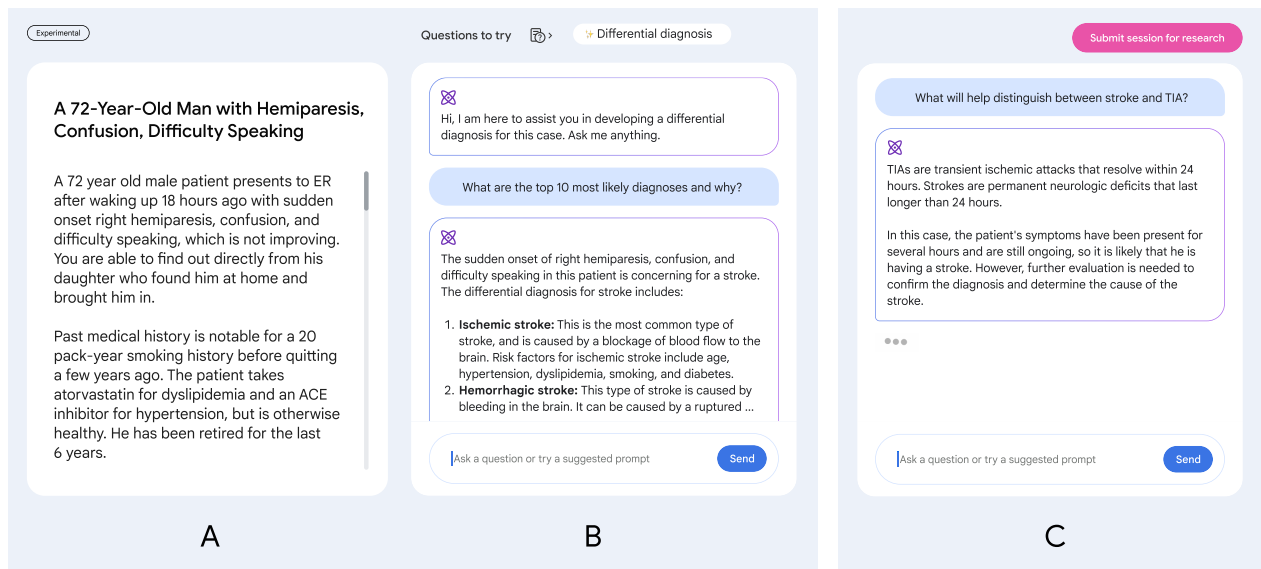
Experimental

Questions to try

Differential diagnosis

A 72-Year-Old Man with Hemiparesis, Confusion, Difficulty Speaking

A 72 year old male patient presents to ER after waking up 18 hours ago with sudden onset right hemiparesis, confusion, and difficulty speaking, which is not improving. You are able to find out directly from his daughter who found him at home and brought him in.

Past medical history is notable for a 20 pack-year smoking history before quitting a few years ago. The patient takes atorvastatin for dyslipidemia and an ACE inhibitor for hypertension, but is otherwise healthy. He has been retired for the last 6 years.

Hi, I am here to assist you in developing a differential diagnosis for this case. Ask me anything.

What are the top 10 most likely diagnoses and why?

The sudden onset of right hemiparesis, confusion, and difficulty speaking in this patient is concerning for a stroke. The differential diagnosis for stroke includes:

1. **Ischemic stroke:** This is the most common type of stroke, and is caused by a blockage of blood flow to the brain. Risk factors for ischemic stroke include age, hypertension, dyslipidemia, smoking, and diabetes.
2. **Hemorrhagic stroke:** This type of stroke is caused by bleeding in the brain. It can be caused by a ruptured ...

Ask a question or try a suggested prompt

Send

Submit session for research

What will help distinguish between stroke and TIA?

TIAs are transient ischemic attacks that resolve within 24 hours. Strokes are permanent neurologic deficits that last longer than 24 hours.

In this case, the patient's symptoms have been present for several hours and are still ongoing, so it is likely that he is having a stroke. However, further evaluation is needed to confirm the diagnosis and determine the cause of the stroke.

Ask a question or try a suggested prompt

Send

A

B

C